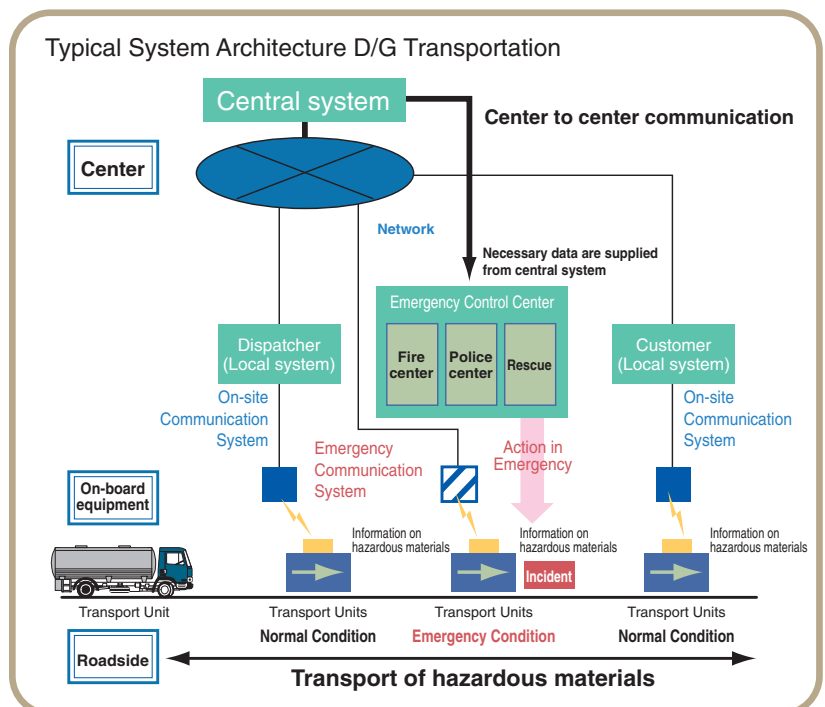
Typical System Architecture D/G Transportation

Central system

Center to center communication

Center

Network

Necessary data are supplied from central system

Emergency Control Center

Fire center

Police center

Rescue

Dispatcher (Local system)

Customer (Local system)

On-site Communication System

On-site Communication System

Emergency Communication System

Action in Emergency

On-board equipment

Information on hazardous materials

Information on hazardous materials

Information on hazardous materials

Incident

Transport Unit

Transport Units
Normal Condition

Transport Units
Emergency Condition

Transport Units
Normal Condition

Roadside

Transport of hazardous materials